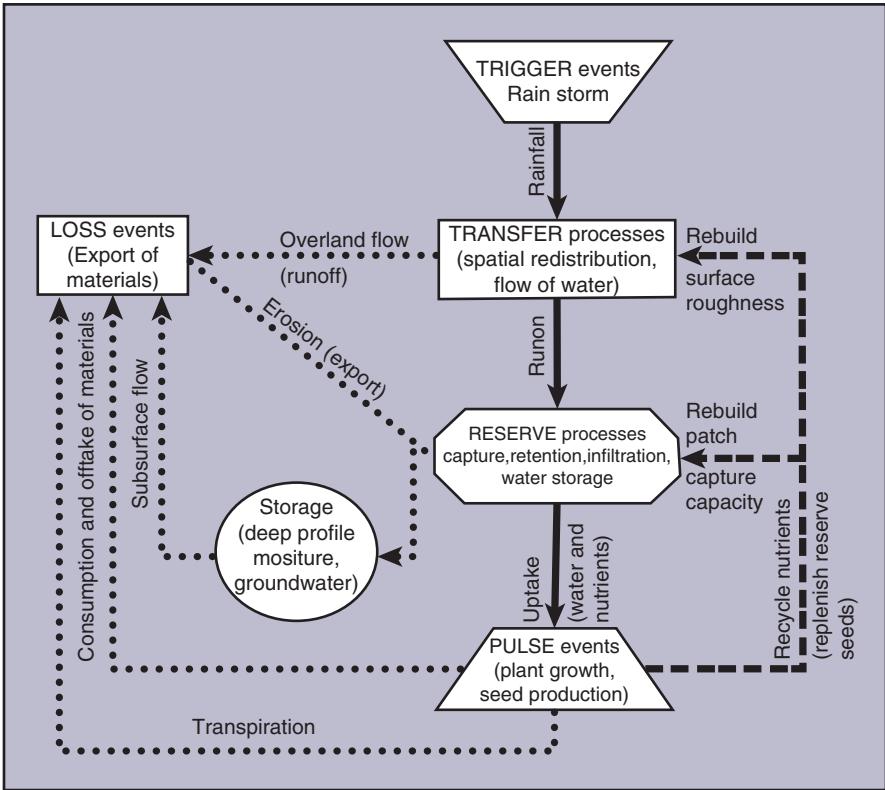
TRIGGER events
Rain storm

Rainfall

LOSS events
(Export of materials)

Overland flow
(runoff)

TRANSFER processes
(spatial redistribution, flow of water)

Rebuild
surface roughness

Erosion (export)

Runon

Consumption and offtake of materials

Subsurface flow

RESERVE processes
capture,retention,infiltration, water storage

Rebuild
patch
capture capacity

Storage
(deep profile mositure, groundwater)

Uptake
(water and nutrients)

Recycle nutrients
(replenish reserve seeds)

PULSE events
(plant growth, seed production)

Transpiration